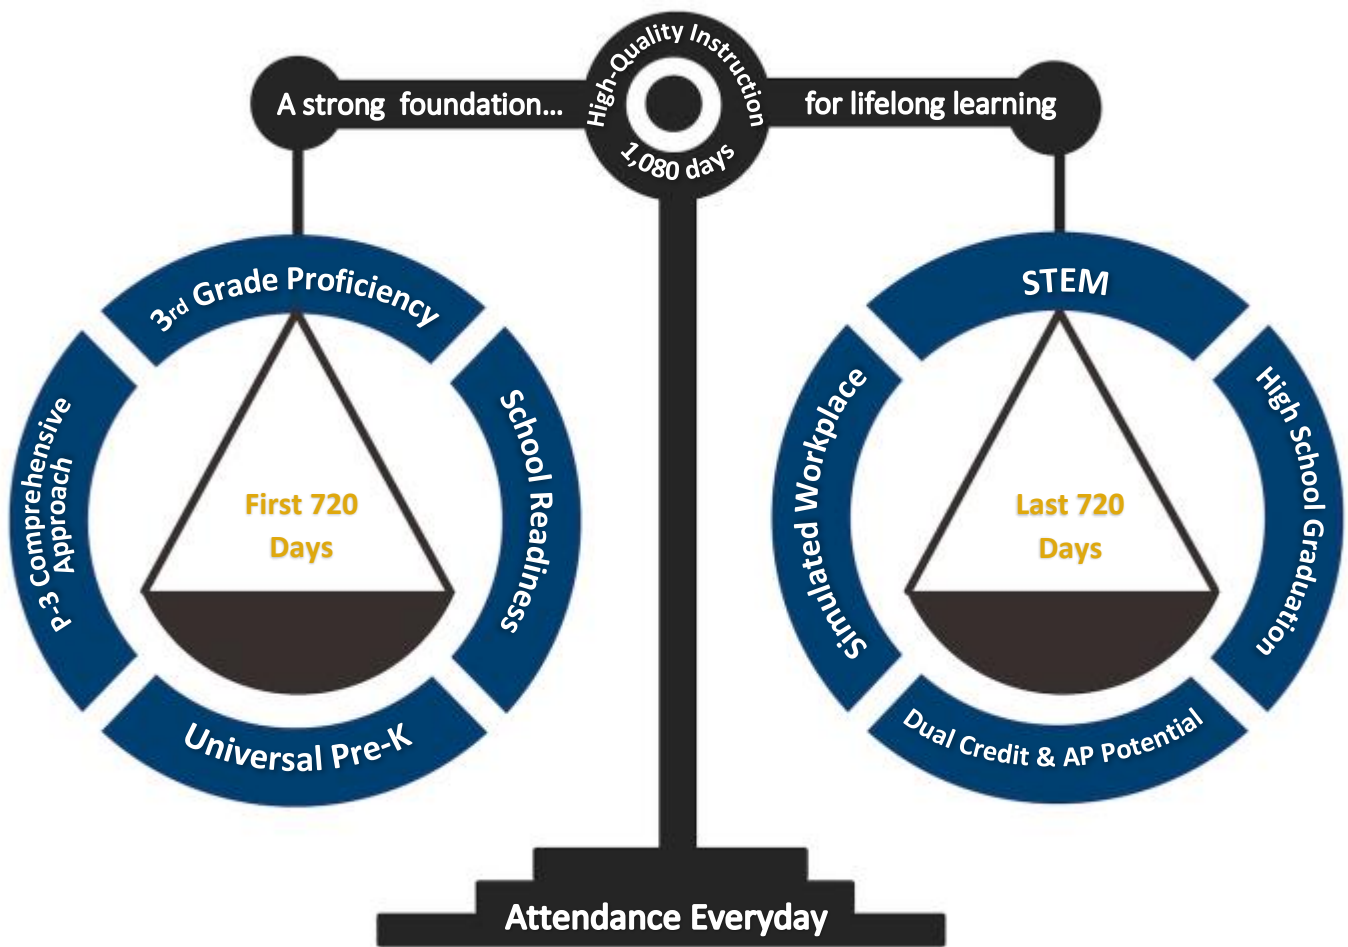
A strong foundation...

High-Quality Instruction

1,080 days

for lifelong learning

3rd Grade Proficiency

School Readiness

Universal Pre-K

P-3 Comprehensive Approach

First 720 Days

STEM

High School Graduation

Dual Credit & AP Potential

Simulated Workplace

Last 720 Days

Attendance Everyday